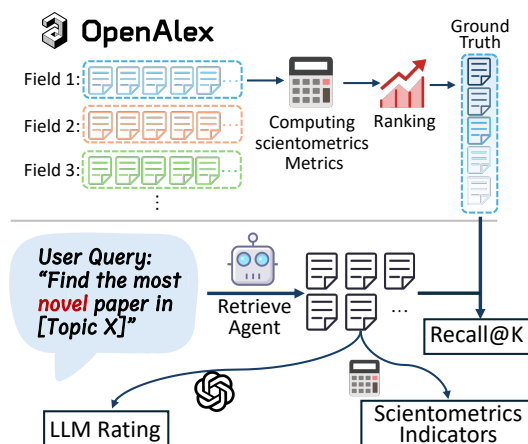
OpenAlex

Field 1:

Field 2:

Field 3:

⋮

Computing scientometrics Metrics

Ranking

Ground Truth

User Query: "Find the most novel paper in [Topic X]"

Retrieve Agent

...

Recall@K

LLM Rating

Scientometrics Indicators